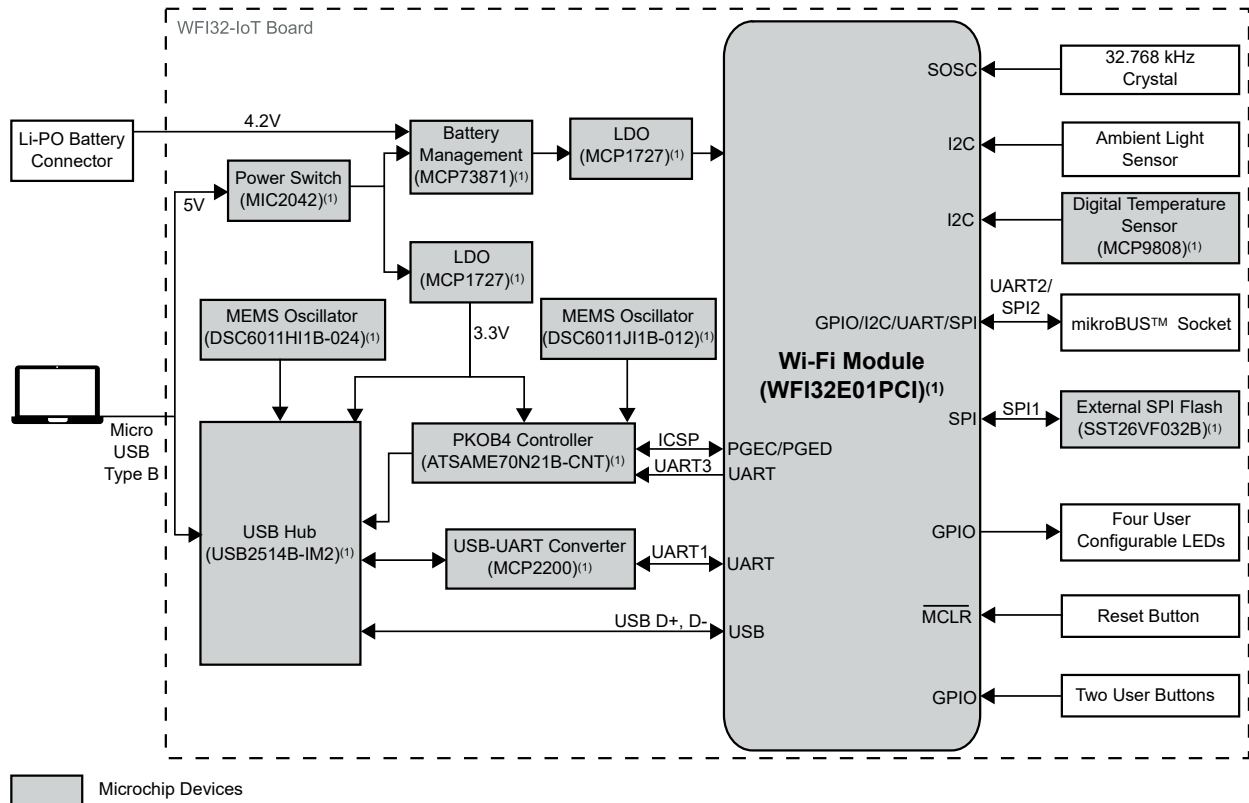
WFI32-IoT Board

Li-PO Battery Connector

4.2V

Battery Management (MCP73871)(1)

LDO (MCP1727)(1)

Power Switch (MIC2042)(1)

5V

LDO (MCP1727)(1)

MEMS Oscillator (DSC6011HI1B-024)(1)

3.3V

MEMS Oscillator (DSC6011JI1B-012)(1)

Micro USB Type B

USB Hub (USB2514B-IM2)(1)

PKOB4 Controller (ATSAME70N21B-CNT)(1)

ICSP

UART3

USB-UART Converter (MCP2200)(1)

UART1

USB D+, D-

Wi-Fi Module (WFI32E01PCI)(1)

SOSC

I2C

I2C

GPIO/I2C/UART/SPI

SPI

PGEC/PGED

UART

GPIO

UART

$\overline{MCLR}$

USB

GPIO

32.768 kHz Crystal

Ambient Light Sensor

Digital Temperature Sensor (MCP9808)(1)

UART2/ SPI2

mikroBUS™ Socket

SPI1

External SPI Flash (SST26VF032B)(1)

Four User Configurable LEDs

Reset Button

Two User Buttons

Microchip Devices